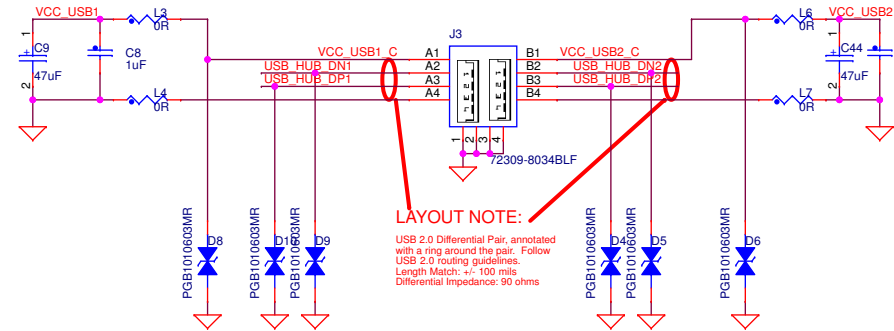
VCC_USB1
L3
0R
C9
47uF
C8
1uF
L4
0R
1
2
VCC_USB1_C
USB_HUB_DN1
USB_HUB_DP1
A1
A2
A3
A4
J3
B1
B2
B3
B4
VCC_USB2_C
USB_HUB_DN2
USB_HUB_DP2
1
2
3
4
72309-8034BLF
VCC_USB2
L6
0R
C44
47uF
L7
0R
1
2
LAYOUT NOTE:

USB 2.0 Differential Pair, annotated with a ring around the pair. Follow USB 2.0 routing guidelines.
Length Match: +/- 100 mils
Differential Impedance: 90 ohms

PGB1010603MR
D8
PGB1010603MR
D10
PGB1010603MR
D9
PGB1010603MR
D4
PGB1010603MR
D5
PGB1010603MR
D6